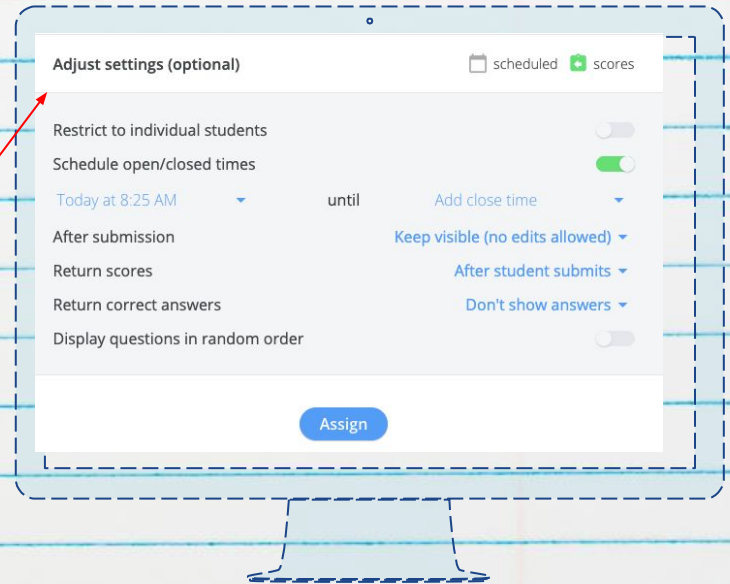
Adjust settings (optional)

scheduled scores

Restrict to individual students

Schedule open/closed times

Today at 8:25 AM until Add close time

After submission Keep visible (no edits allowed)

Return scores After student submits

Return correct answers Don't show answers

Display questions in random order

Assign